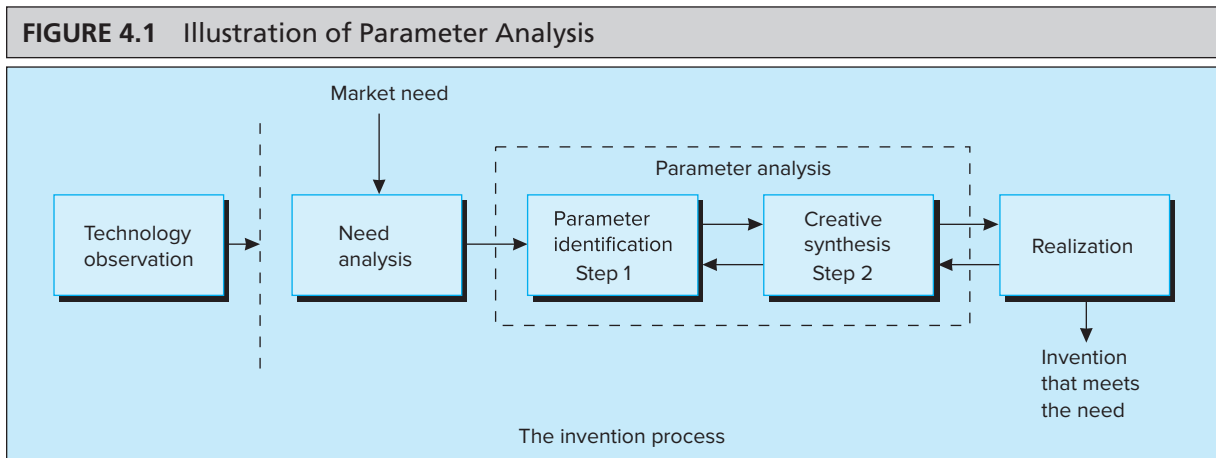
FIGURE 4.1 Illustration of Parameter Analysis

Market need

Parameter analysis

Technology observation

Need analysis

Parameter identification Step 1

Creative synthesis Step 2

Realization

Invention that meets the need

The invention process